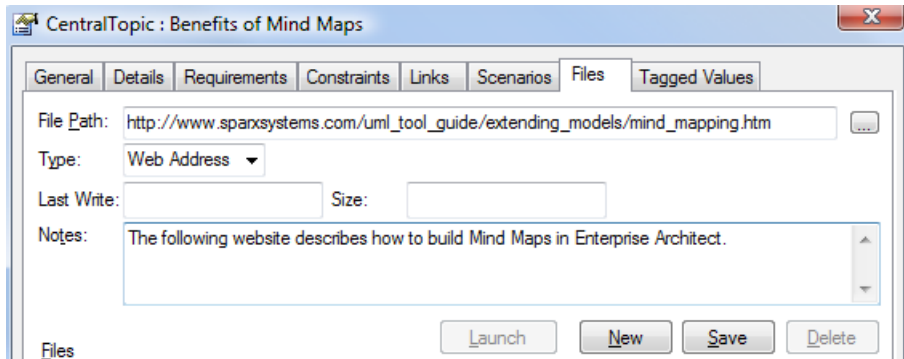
CentralTopic : Benefits of Mind Maps

General | Details | Requirements | Constraints | Links | Scenarios | Files | Tagged Values

File Path: http://www.sparxsystems.com/uml_tool_guide/extending_models/mind_mapping.htm ...

Type: Web Address

Last Write:

Size:

Notes: The following website describes how to build Mind Maps in Enterprise Architect.

Launch New Save Delete

Files